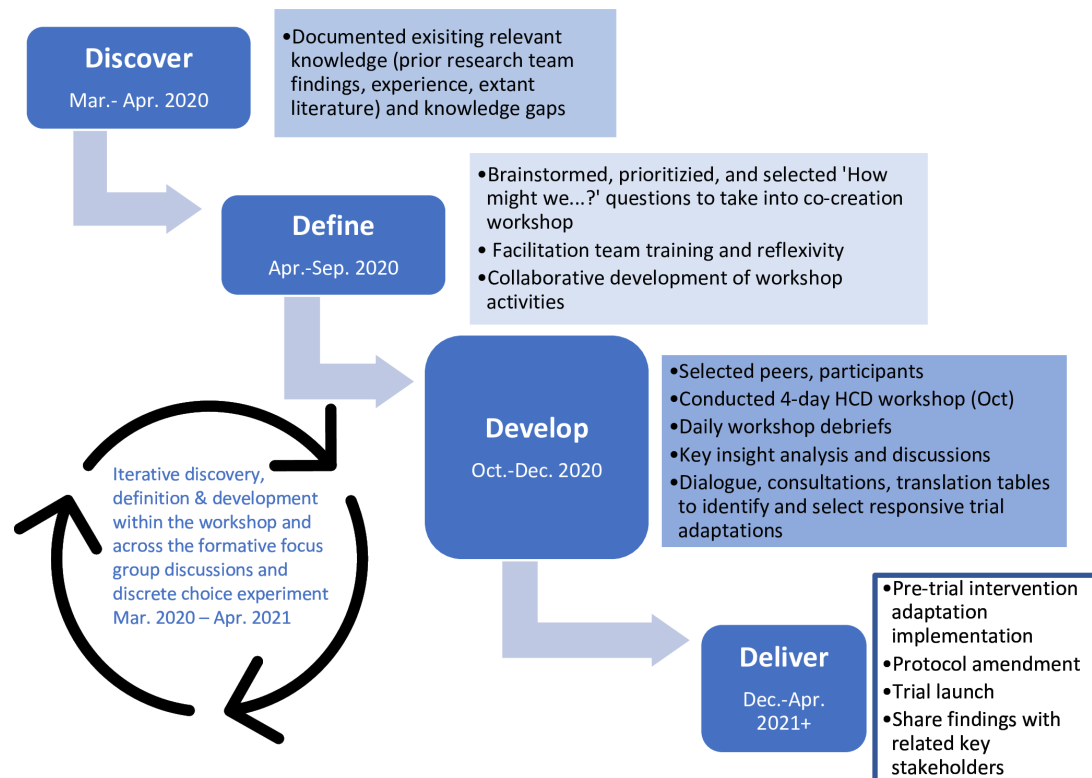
Discover
Mar.- Apr. 2020

•Documented exisiting relevant knowledge (prior research team findings, experience, extant literature) and knowledge gaps

Define
Apr.-Sep. 2020

•Brainstormed, prioritizied, and selected 'How might we...?' questions to take into co-creation workshop
• Facilitation team training and reflexivity
•Collaborative development of workshop activities

Develop
Oct.-Dec. 2020

•Selected peers, participants
•Conducted 4-day HCD workshop (Oct)
•Daily workshop debriefs
•Key insight analysis and discussions
•Dialogue, consultations, translation tables to identify and select responsive trial adaptations

Iterative discovery, definition & development within the workshop and across the formative focus group discussions and discrete choice experiment Mar. 2020 – Apr. 2021

Deliver
Dec.-Apr. 2021+

•Pre-trial intervention adaptation implementation
•Protocol amendment
•Trial launch
•Share findings with related key stakeholders